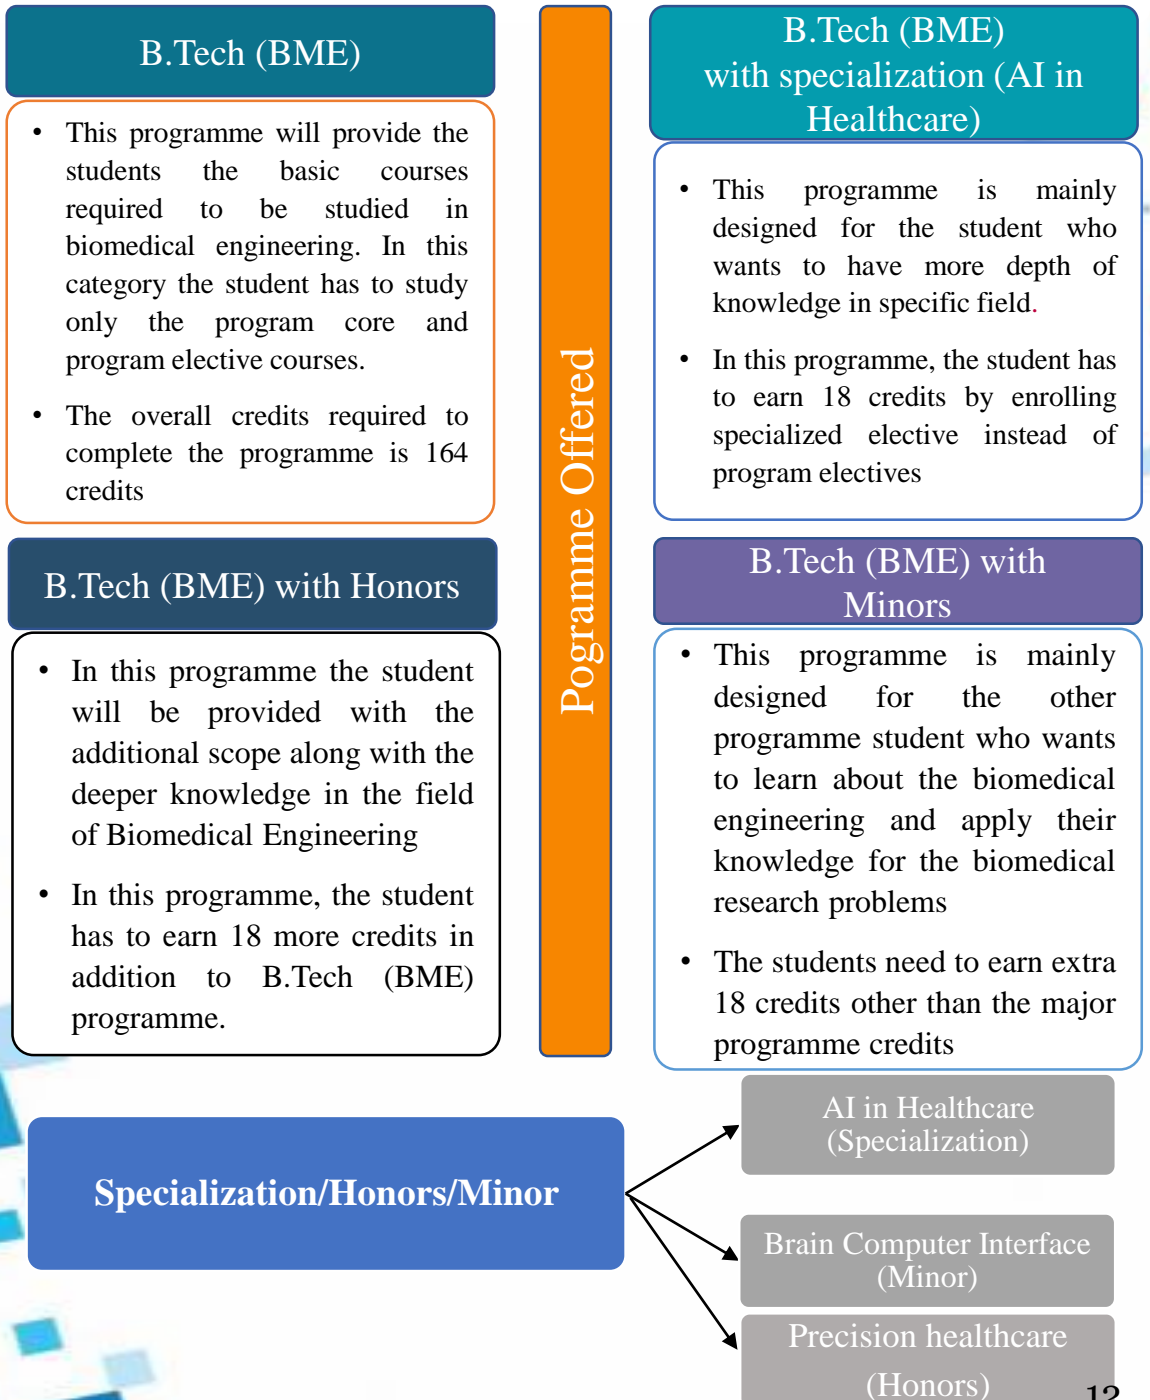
B.Tech (BME)

• This programme will provide the students the basic courses required to be studied in biomedical engineering. In this category the student has to study only the program core and program elective courses.

• The overall credits required to complete the programme is 164 credits

B.Tech (BME) with Honors

• In this programme the student will be provided with the additional scope along with the deeper knowledge in the field of Biomedical Engineering

• In this programme, the student has to earn 18 more credits in addition to B.Tech (BME) programme.

Pogramme Offered

B.Tech (BME) with specialization (AI in Healthcare)

• This programme is mainly designed for the student who wants to have more depth of knowledge in specific field.

• In this programme, the student has to earn 18 credits by enrolling specialized elective instead of program electives

B.Tech (BME) with Minors

• This programme is mainly designed for the other programme student who wants to learn about the biomedical engineering and apply their knowledge for the biomedical research problems

• The students need to earn extra 18 credits other than the major programme credits

Specialization/Honors/Minor

AI in Healthcare (Specialization)

Brain Computer Interface (Minor)

Precision healthcare (Honors)

12